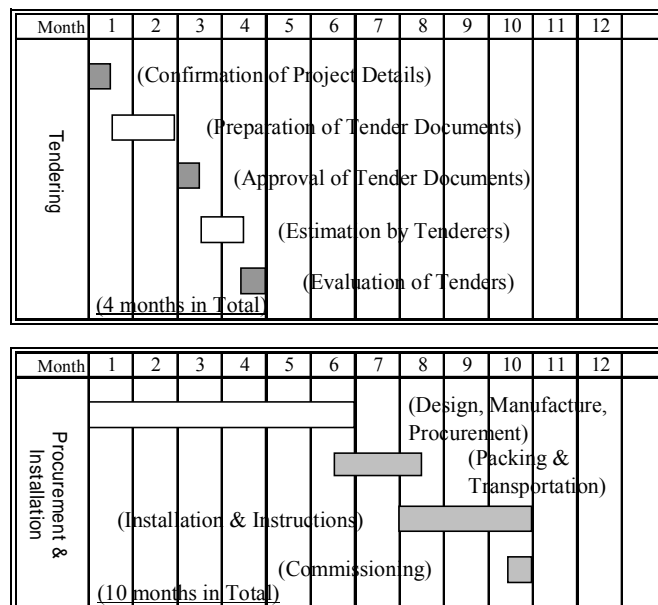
| Month | 1 | 2 | 3 | 4 | 5 | 6 | 7 | 8 | 9 | 10 | 11 | 12 |
|---|---|---|---|---|---|---|---|---|---|---|---|---|

Tendering

(Confirmation of Project Details)

(Preparation of Tender Documents)

(Approval of Tender Documents)

(Estimation by Tenderers)

(Evaluation of Tenders)

(4 months in Total)

| Month | 1 | 2 | 3 | 4 | 5 | 6 | 7 | 8 | 9 | 10 | 11 | 12 |
|---|---|---|---|---|---|---|---|---|---|---|---|---|

Procurement & Installation

(Design, Manufacture, Procurement)

(Packing & Transportation)

(Installation & Instructions)

(Commissioning)

(10 months in Total)